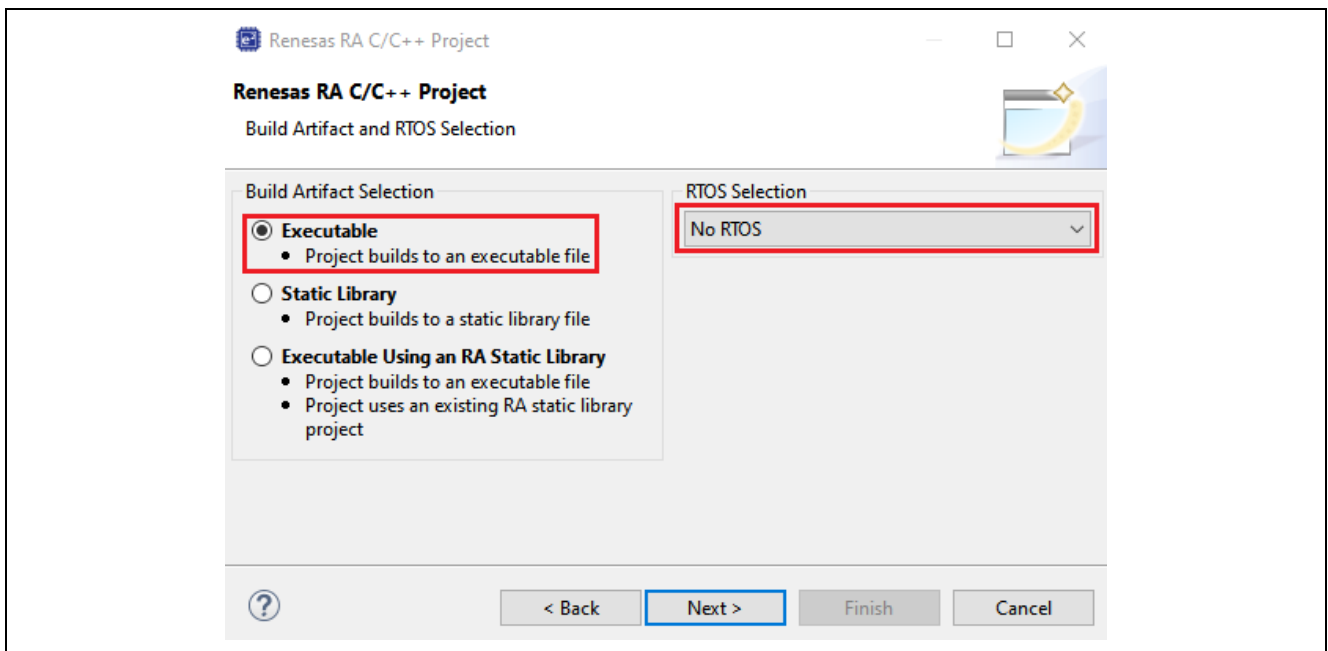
Renesas RA C/C++ Project

Renesas RA C/C++ Project

Build Artifact and RTOS Selection

Build Artifact Selection

Executable
• Project builds to an executable file

Static Library
• Project builds to a static library file

Executable Using an RA Static Library
• Project builds to an executable file
• Project uses an existing RA static library project

RTOS Selection

No RTOS

?

< Back

Next >

Finish

Cancel